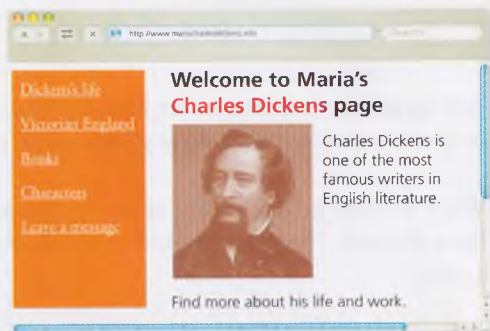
http://www.mariasdickens.edu

Search

Dickens's life

Victorian England

Books

Characters

Leave a message

Welcome to Maria's Charles Dickens page

Charles Dickens is one of the most famous writers in English literature.

Find more about his life and work.